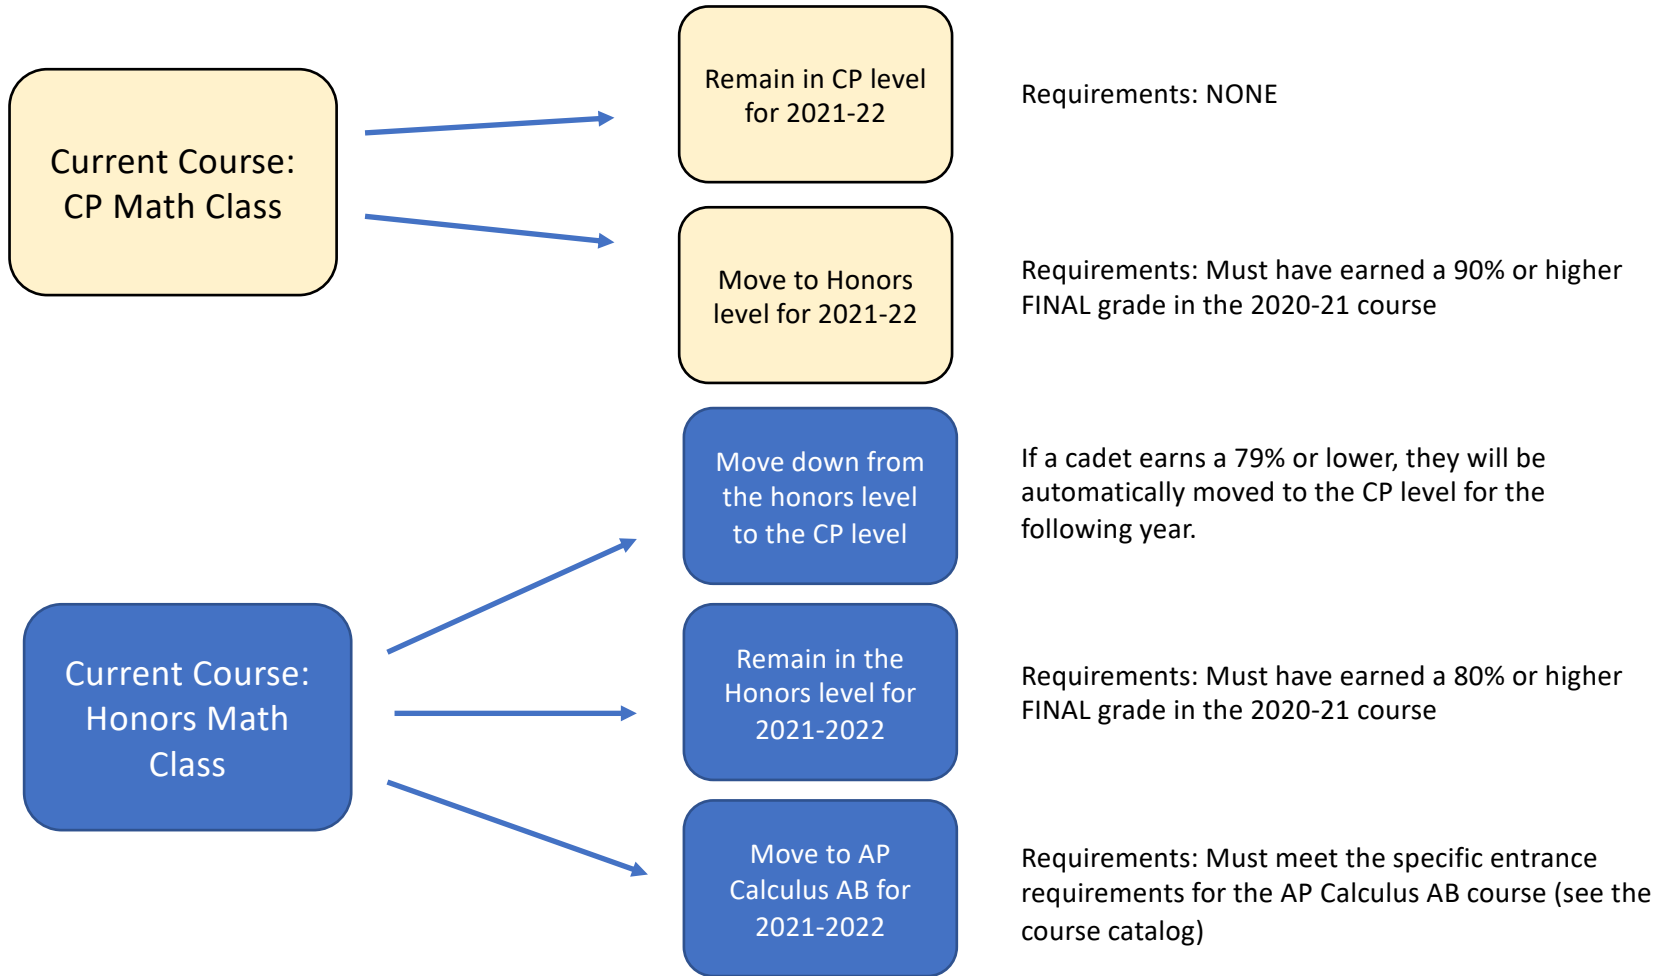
Current Course: CP Math Class

Remain in CP level for 2021-22

Requirements: NONE

Move to Honors level for 2021-22

Requirements: Must have earned a 90% or higher FINAL grade in the 2020-21 course

Current Course: Honors Math Class

Move down from the honors level to the CP level

If a cadet earns a 79% or lower, they will be automatically moved to the CP level for the following year.

Remain in the Honors level for 2021-2022

Requirements: Must have earned a 80% or higher FINAL grade in the 2020-21 course

Move to AP Calculus AB for 2021-2022

Requirements: Must meet the specific entrance requirements for the AP Calculus AB course (see the course catalog)